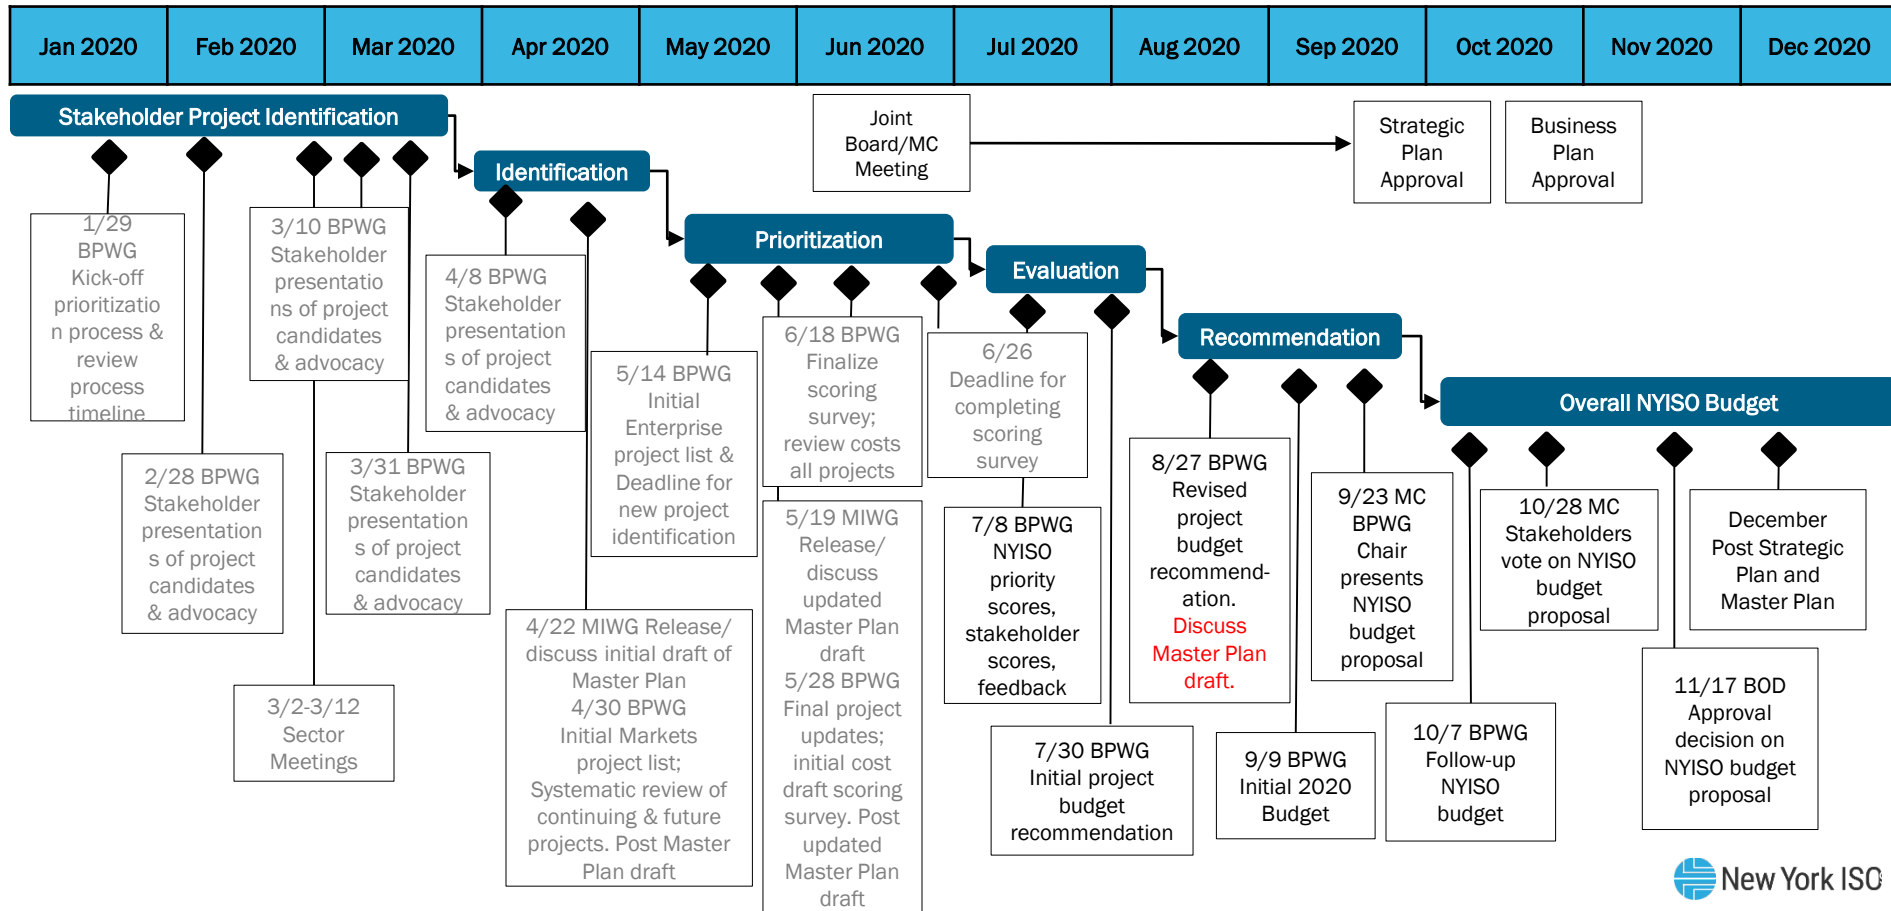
| Jan 2020 | Feb 2020 | Mar 2020 | Apr 2020 | May 2020 | Jun 2020 | Jul 2020 | Aug 2020 | Sep 2020 | Oct 2020 | Nov 2020 | Dec 2020 |
|---|---|---|---|---|---|---|---|---|---|---|---|

Stakeholder Project Identification

Joint Board/MC Meeting

Strategic Plan Approval

Business Plan Approval

Identification

1/29 BPWG Kick-off prioritizatio n process & review process timeline

3/10 BPWG Stakeholder presentatio ns of project candidates & advocacy

4/8 BPWG Stakeholder presentation s of project candidates & advocacy

Prioritization

Evaluation

2/28 BPWG Stakeholder presentation s of project candidates & advocacy

3/31 BPWG Stakeholder presentation s of project candidates & advocacy

5/14 BPWG Initial Enterprise project list & Deadline for new project identification

6/18 BPWG Finalize scoring survey; review costs all projects

6/26 Deadline for completing scoring survey

Recommendation

Overall NYISO Budget

3/2-3/12 Sector Meetings

4/22 MIWG Release/ discuss initial draft of Master Plan 4/30 BPWG Initial Markets project list; Systematic review of continuing & future projects. Post Master Plan draft

5/19 MIWG Release/ discuss updated Master Plan draft 5/28 BPWG Final project updates; initial cost draft scoring survey. Post updated Master Plan draft

7/8 BPWG NYISO priority scores, stakeholder scores, feedback

8/27 BPWG Revised project budget recommendation. Discuss Master Plan draft.

9/23 MC BPWG Chair presents NYISO budget proposal

10/28 MC Stakeholders vote on NYISO budget proposal

December Post Strategic Plan and Master Plan

7/30 BPWG Initial project budget recommendation

9/9 BPWG Initial 2020 Budget

10/7 BPWG Follow-up NYISO budget

11/17 BOD Approval decision on NYISO budget proposal

New York ISO